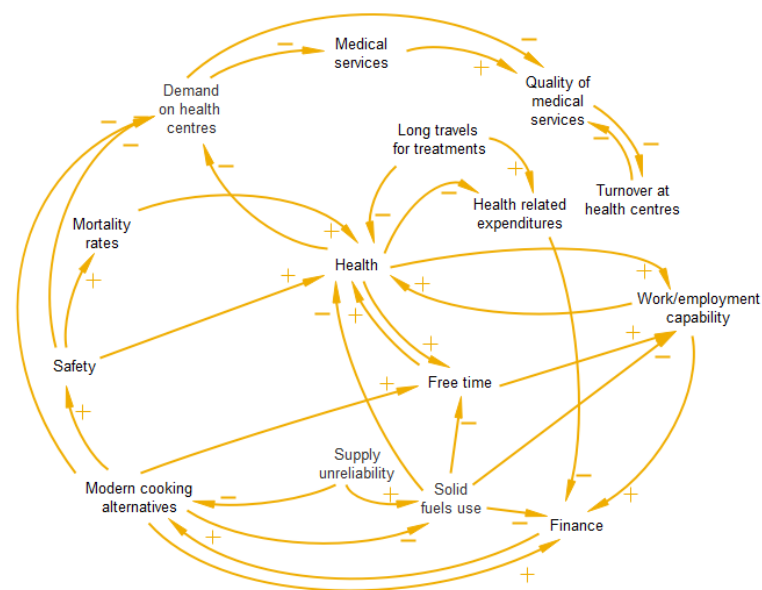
Medical services

Demand on health centres

Quality of medical services

Long travels for treatments

Turnover at health centres

Health related expenditures

Mortality rates

Health

Work/employment capability

Safety

Free time

Supply unreliability

Modern cooking alternatives

Solid fuels use

Finance

−
+
−
−
−
−
−
+
−
+
−
+
+
+
+
+
+
−
+
+
+
−
+
+
−
+
−
−
+
−
+
+
−
+